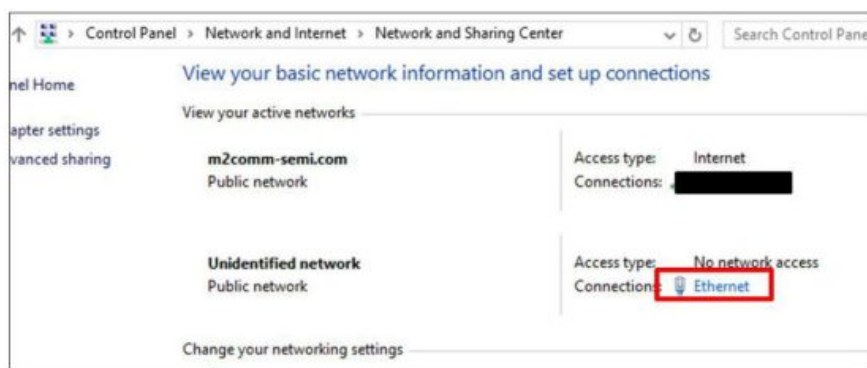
↑ > Control Panel > Network and Internet > Network and Sharing Center
Search Control Pane

nel Home
apter settings
vanced sharing

View your basic network information and set up connections

View your active networks

m2comm-semi.com
Public network

Access type: Internet
Connections: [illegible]

Unidentified network
Public network

Access type: No network access
Connections: Ethernet

Change your networking settings